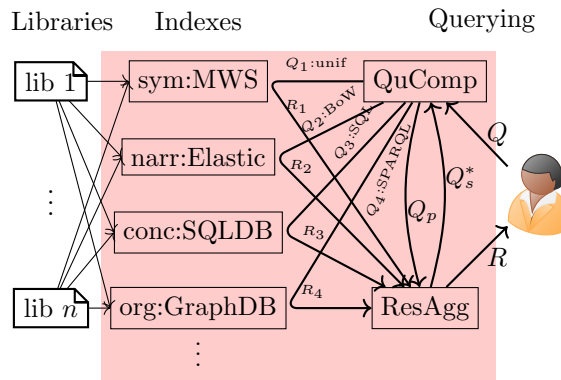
Libraries Indexes Querying

lib 1

⋮

lib $n$

sym:MWS

narr:Elastic

conc:SQLDB

org:GraphDB

⋮

$Q_1$:unif

$Q_2$:BoW

$Q_3$:SQL

$Q_4$:SPARQL

$R_1$

$R_2$

$R_3$

$R_4$

QuComp

ResAgg

$Q_p$

$Q_s^*$

$Q$

$R$